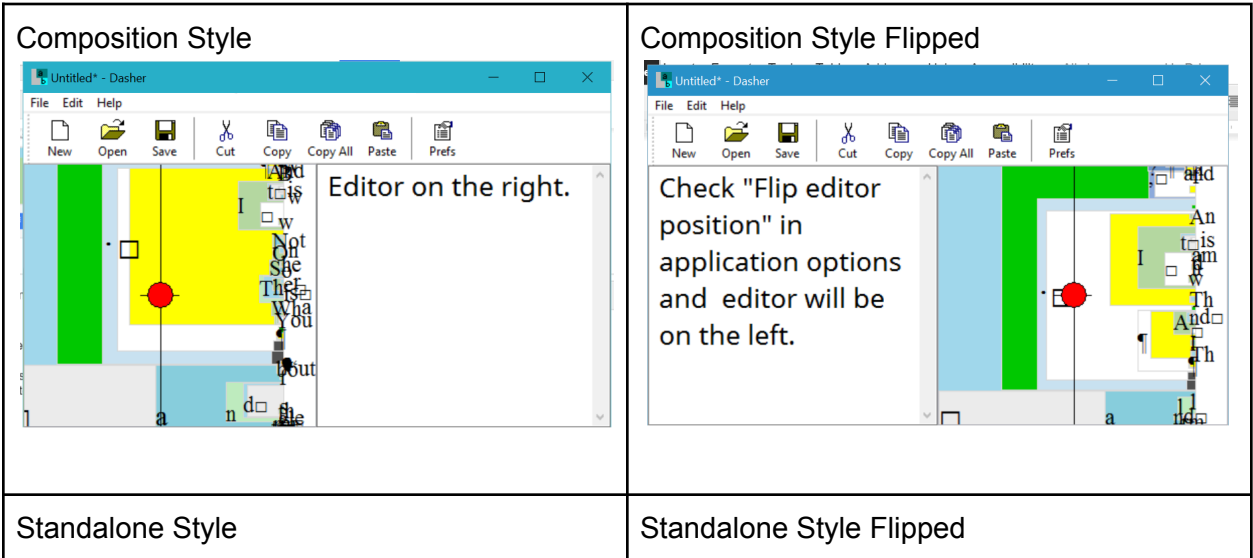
| Composition Style | Composition Style Flipped |
|---|---|
| Untitled* - Dasher<br>File Edit Help<br>New Open Save Cut Copy Copy All Paste Prefs<br>Editor on the right. | Untitled* - Dasher<br>File Edit Help<br>New Open Save Cut Copy Copy All Paste Prefs<br>Check "Flip editor position" in application options and editor will be on the left. |
| Standalone Style | Standalone Style Flipped |